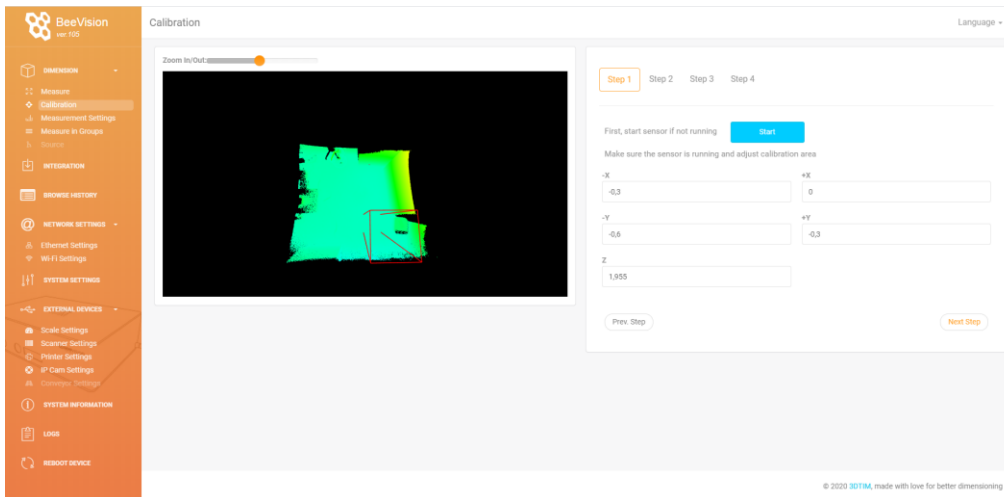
BeeVision
ver 105

DIMENSION
Measure
Calibration
Measurement Settings
Measure in Groups
Source

INTEGRATION

BROWSE HISTORY

NETWORK SETTINGS
Ethernet Settings
Wi-Fi Settings

SYSTEM SETTINGS

EXTERNAL DEVICES
Scale Settings
Scanner Settings
Printer Settings
IP Cam Settings
Conveyor Settings

SYSTEM INFORMATION

LOGS

REBOOT DEVICE

Calibration

Language

Zoom In/Out:

Step 1 Step 2 Step 3 Step 4

First, start sensor if not running

Start

Make sure the sensor is running and adjust calibration area

-X
0,3

+X
0

-Y
0,6

+Y
0,3

Z
1,955

Prev. Step

Next Step

© 2020 3DTIM, made with love for better dimensioning